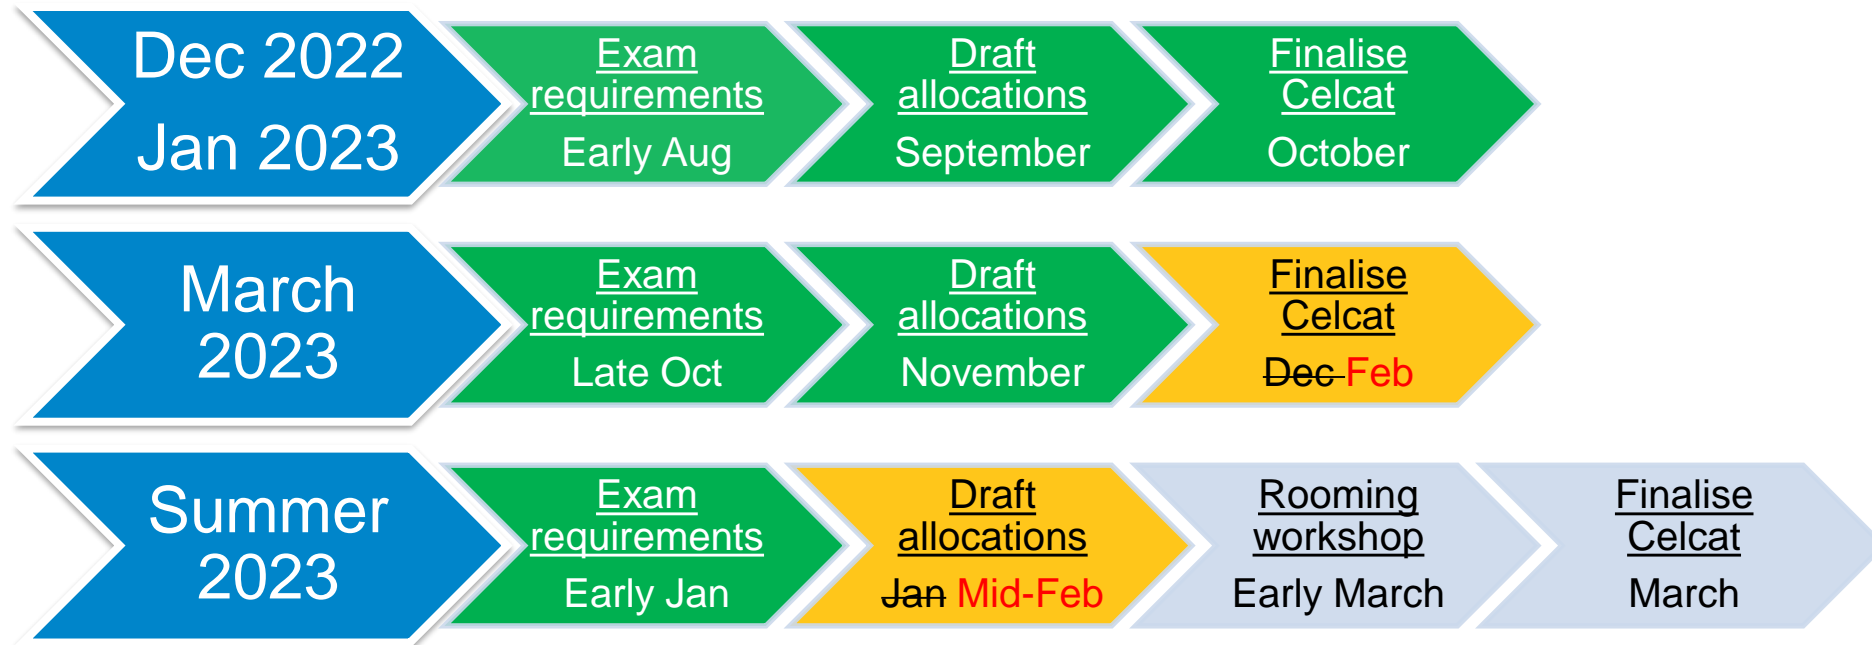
Dec 2022
Jan 2023

Exam requirements
Early Aug

Draft allocations
September

Finalise Celcat
October

March 2023

Exam requirements
Late Oct

Draft allocations
November

Finalise Celcat
~~Dec~~ Feb

Summer 2023

Exam requirements
Early Jan

Draft allocations
~~Jan~~ Mid-Feb

Rooming workshop
Early March

Finalise Celcat
March